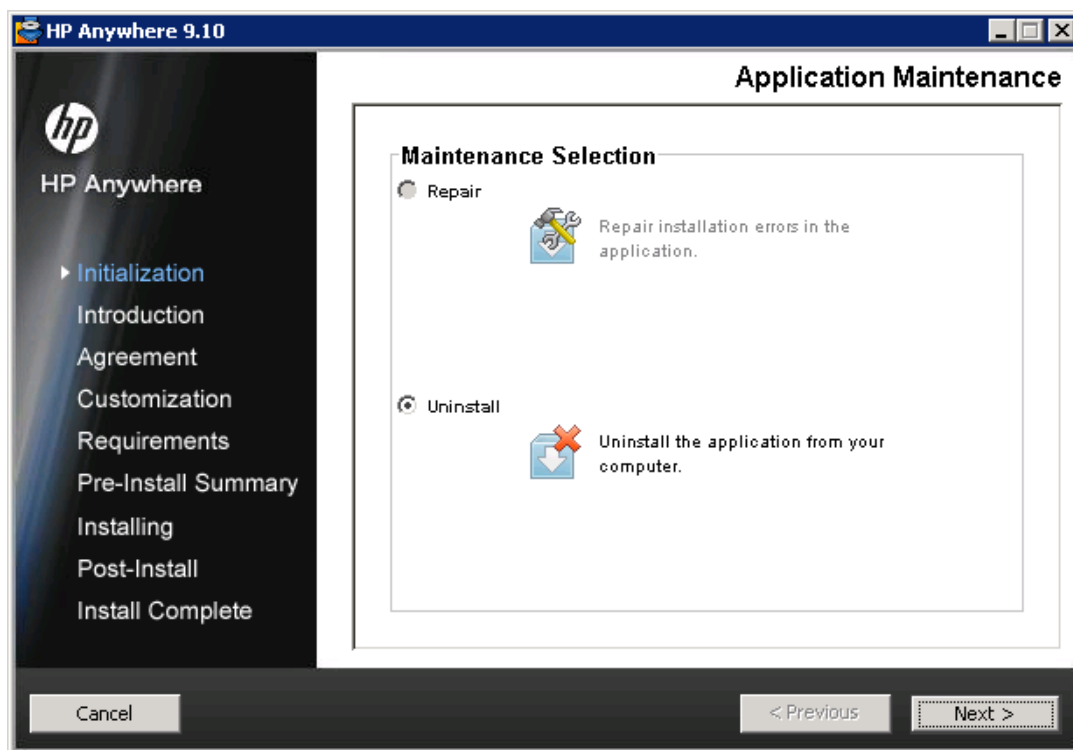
HP Anywhere 9.10

Application Maintenance

hp

HP Anywhere

Initialization
Introduction
Agreement
Customization
Requirements
Pre-Install Summary
Installing
Post-Install
Install Complete

Maintenance Selection

Repair

Repair installation errors in the application.

Uninstall

Uninstall the application from your computer.

Cancel

< Previous

Next >